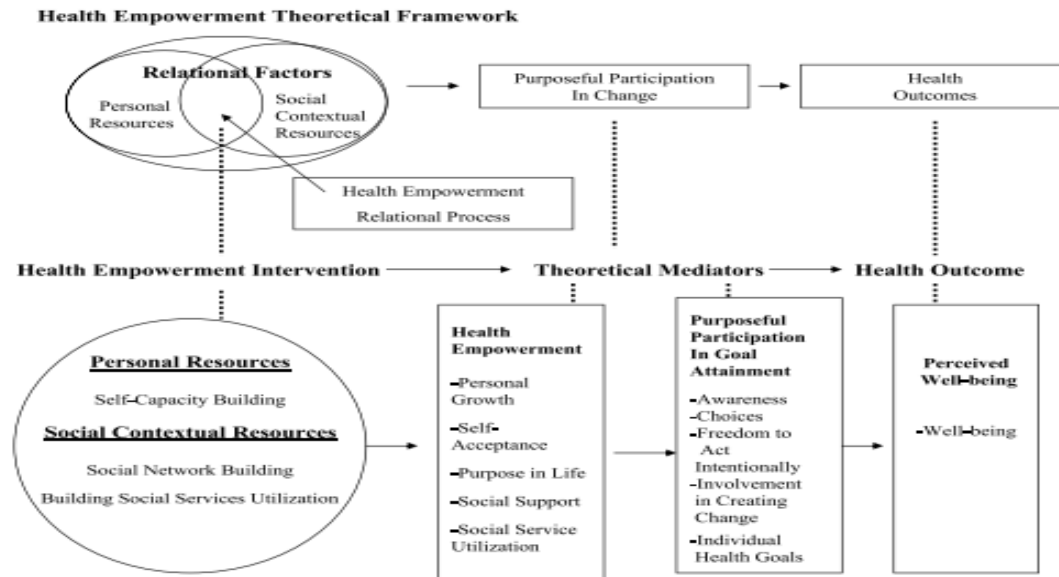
Health Empowerment Theoretical Framework

Relational Factors

Personal Resources

Social Contextual Resources

Purposeful Participation In Change

Health Outcomes

Health Empowerment Relational Process

Health Empowerment Intervention

Theoretical Mediators

Health Outcome

Personal Resources

Self-Capacity Building

Social Contextual Resources

Social Network Building

Building Social Services Utilization

Health Empowerment

-Personal Growth

-Self-Acceptance

-Purpose in Life

-Social Support

-Social Service Utilization

Purposeful Participation In Goal Attainment

-Awareness
-Choices
-Freedom to Act Intentionally
-Involvement in Creating Change
-Individual Health Goals

Perceived Well-being

-Well-being